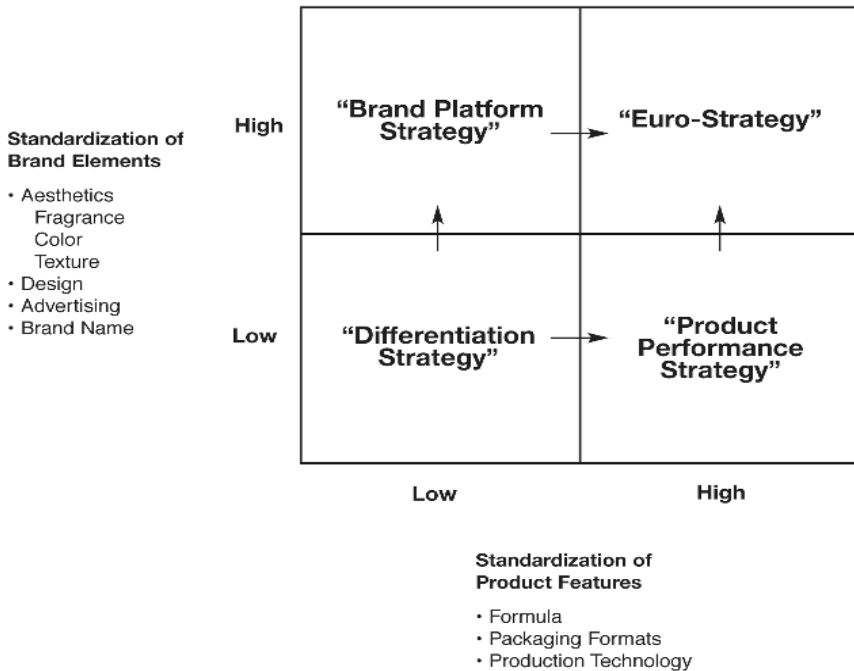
Standardization of Brand Elements

• Aesthetics
Fragrance
Color
Texture
• Design
• Advertising
• Brand Name

High

Low

"Brand Platform Strategy"

"Euro-Strategy"

"Differentiation Strategy"

"Product Performance Strategy"

Low

High

Standardization of Product Features

• Formula
• Packaging Formats
• Production Technology